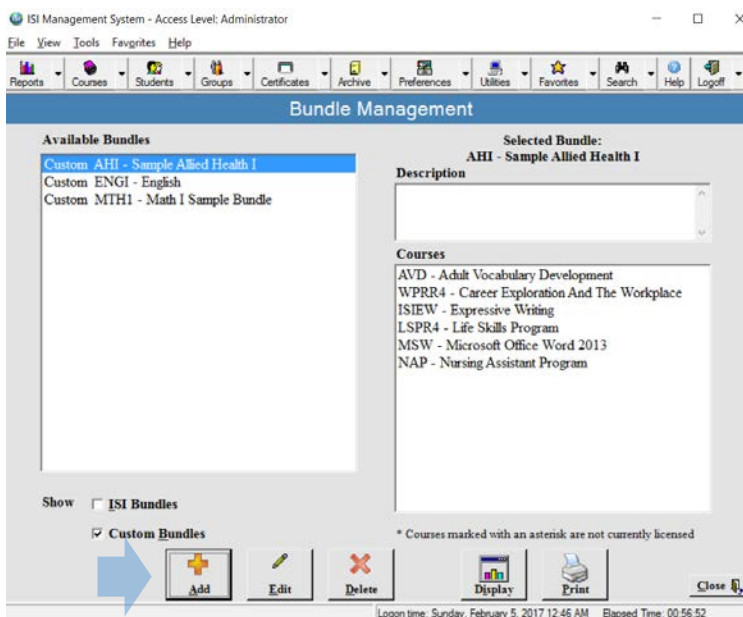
ISI Management System - Access Level: Administrator

File View Tools Favorites Help

Reports Courses Students Groups Certificates Archive Preferences Utilities Favorites Search Help Logoff

Bundle Management

Available Bundles

Custom AHI - Sample Allied Health I
Custom ENGI - English
Custom MTH1 - Math I Sample Bundle

Selected Bundle:
AHI - Sample Allied Health I

Description

Courses

AVD - Adult Vocabulary Development
WPRR4 - Career Exploration And The Workplace
ISIEW - Expressive Writing
LSPR4 - Life Skills Program
MSW - Microsoft Office Word 2013
NAP - Nursing Assistant Program

Show ☐ ISI Bundles

☑ Custom Bundles

* Courses marked with an asterisk are not currently licensed

Add Edit Delete Display Print Close

Logon time: Sunday, February 5, 2017 12:46 AM Elapsed Time: 00:56:52